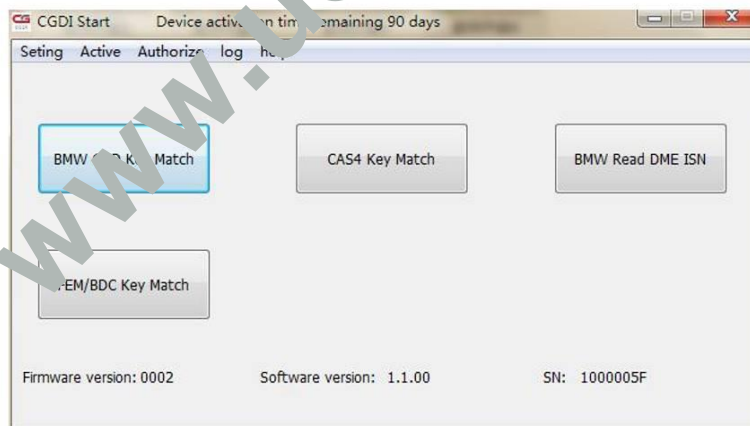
CGDI Start Device activ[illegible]n tim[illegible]emaining 90 days

Seting Active Authoriz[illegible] log he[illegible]

www.u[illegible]

BMW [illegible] K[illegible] Match

CAS4 Key Match

BMW Read DME ISN

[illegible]EM/BDC Key Match

Firmware version: 0002

Software version: 1.1.00

SN: 1000005F